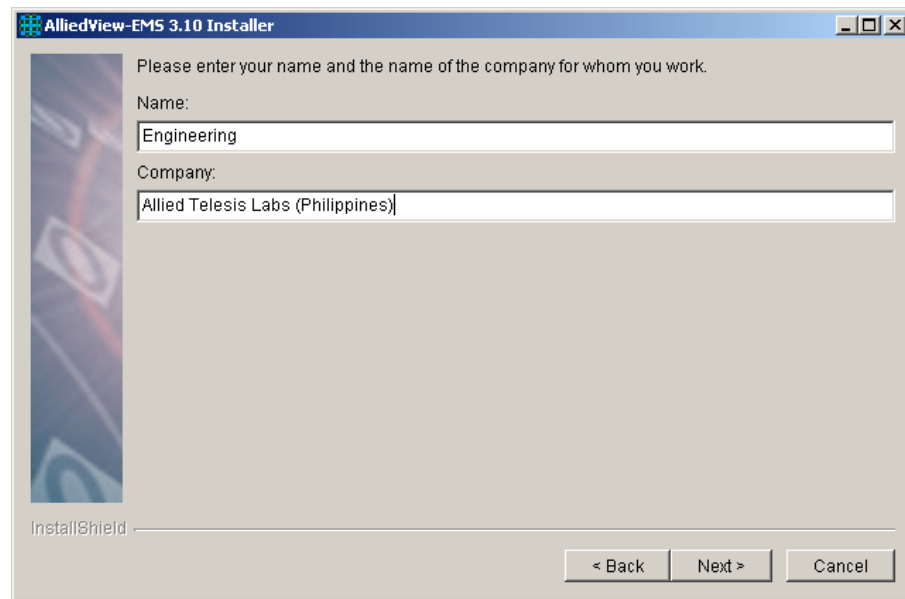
AlliedView-EMS 3.10 Installer

Please enter your name and the name of the company for whom you work.

Name:

Engineering

Company:

Allied Telesis Labs (Philippines)

InstallShield

< Back

Next >

Cancel